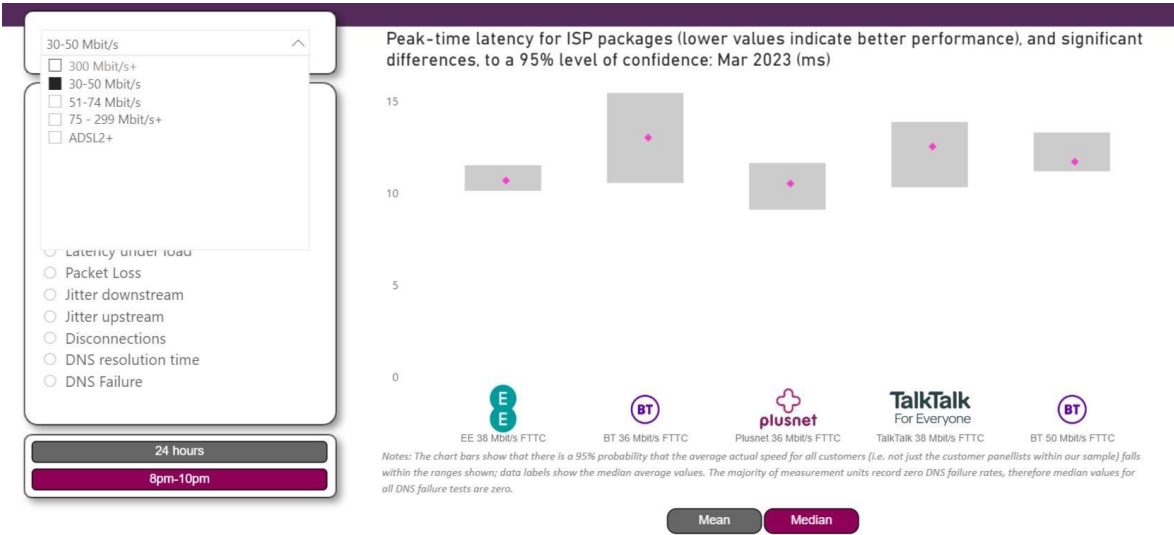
30-50 Mbit/s

300 Mbit/s+
30-50 Mbit/s
51-74 Mbit/s
75 - 299 Mbit/s+
ADSL2+

Latency under load
Packet Loss
Jitter downstream
Jitter upstream
Disconnections
DNS resolution time
DNS Failure

24 hours
8pm-10pm

Peak-time latency for ISP packages (lower values indicate better performance), and significant differences, to a 95% level of confidence: Mar 2023 (ms)

15
10
5
0

EE
EE 38 Mbit/s FTTC
BT
BT 36 Mbit/s FTTC
plusnet
Plusnet 36 Mbit/s FTTC
TalkTalk For Everyone
TalkTalk 38 Mbit/s FTTC
BT
BT 50 Mbit/s FTTC

Notes: The chart bars show that there is a 95% probability that the average actual speed for all customers (i.e. not just the customer panellists within our sample) falls within the ranges shown; data labels show the median average values. The majority of measurement units record zero DNS failure rates, therefore median values for all DNS failure tests are zero.

Mean
Median